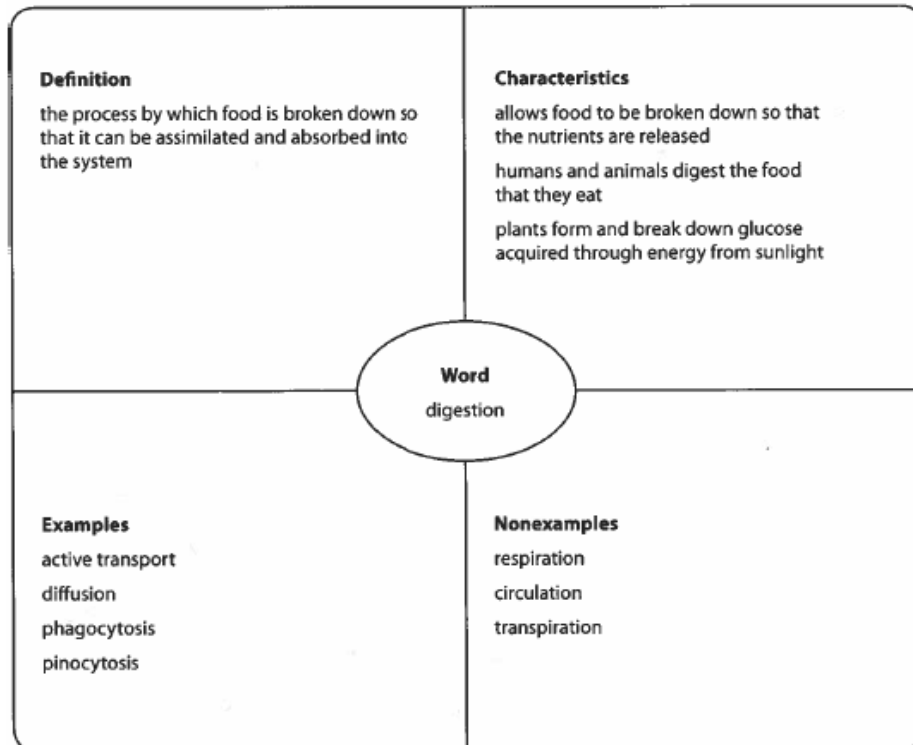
Definition
the process by which food is broken down so that it can be assimilated and absorbed into the system

Characteristics
allows food to be broken down so that the nutrients are released

humans and animals digest the food that they eat

plants form and break down glucose acquired through energy from sunlight

Word
digestion

Examples
active transport
diffusion
phagocytosis
pinocytosis

Nonexamples
respiration
circulation
transpiration